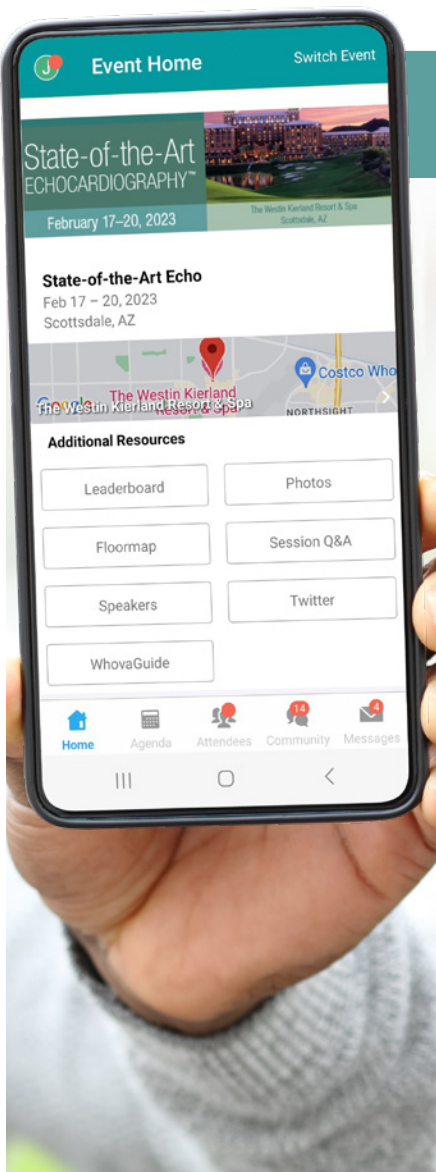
J

Event Home

Switch Event

State-of-the-Art
ECHOCARDIOGRAPHY™

February 17–20, 2023

The Westin Kierland Resort & Spa
Scottsdale, AZ

State-of-the-Art Echo
Feb 17 – 20, 2023
Scottsdale, AZ

Google

The Westin Kierland Resort & Spa

The Westin Kierland Resort & Spa

Costco Who

NORTHSIGHT

Additional Resources

Leaderboard

Photos

Floormap

Session Q&A

Speakers

Twitter

WhovaGuide

Home

Agenda

Attendees

14

Community

4

Messages